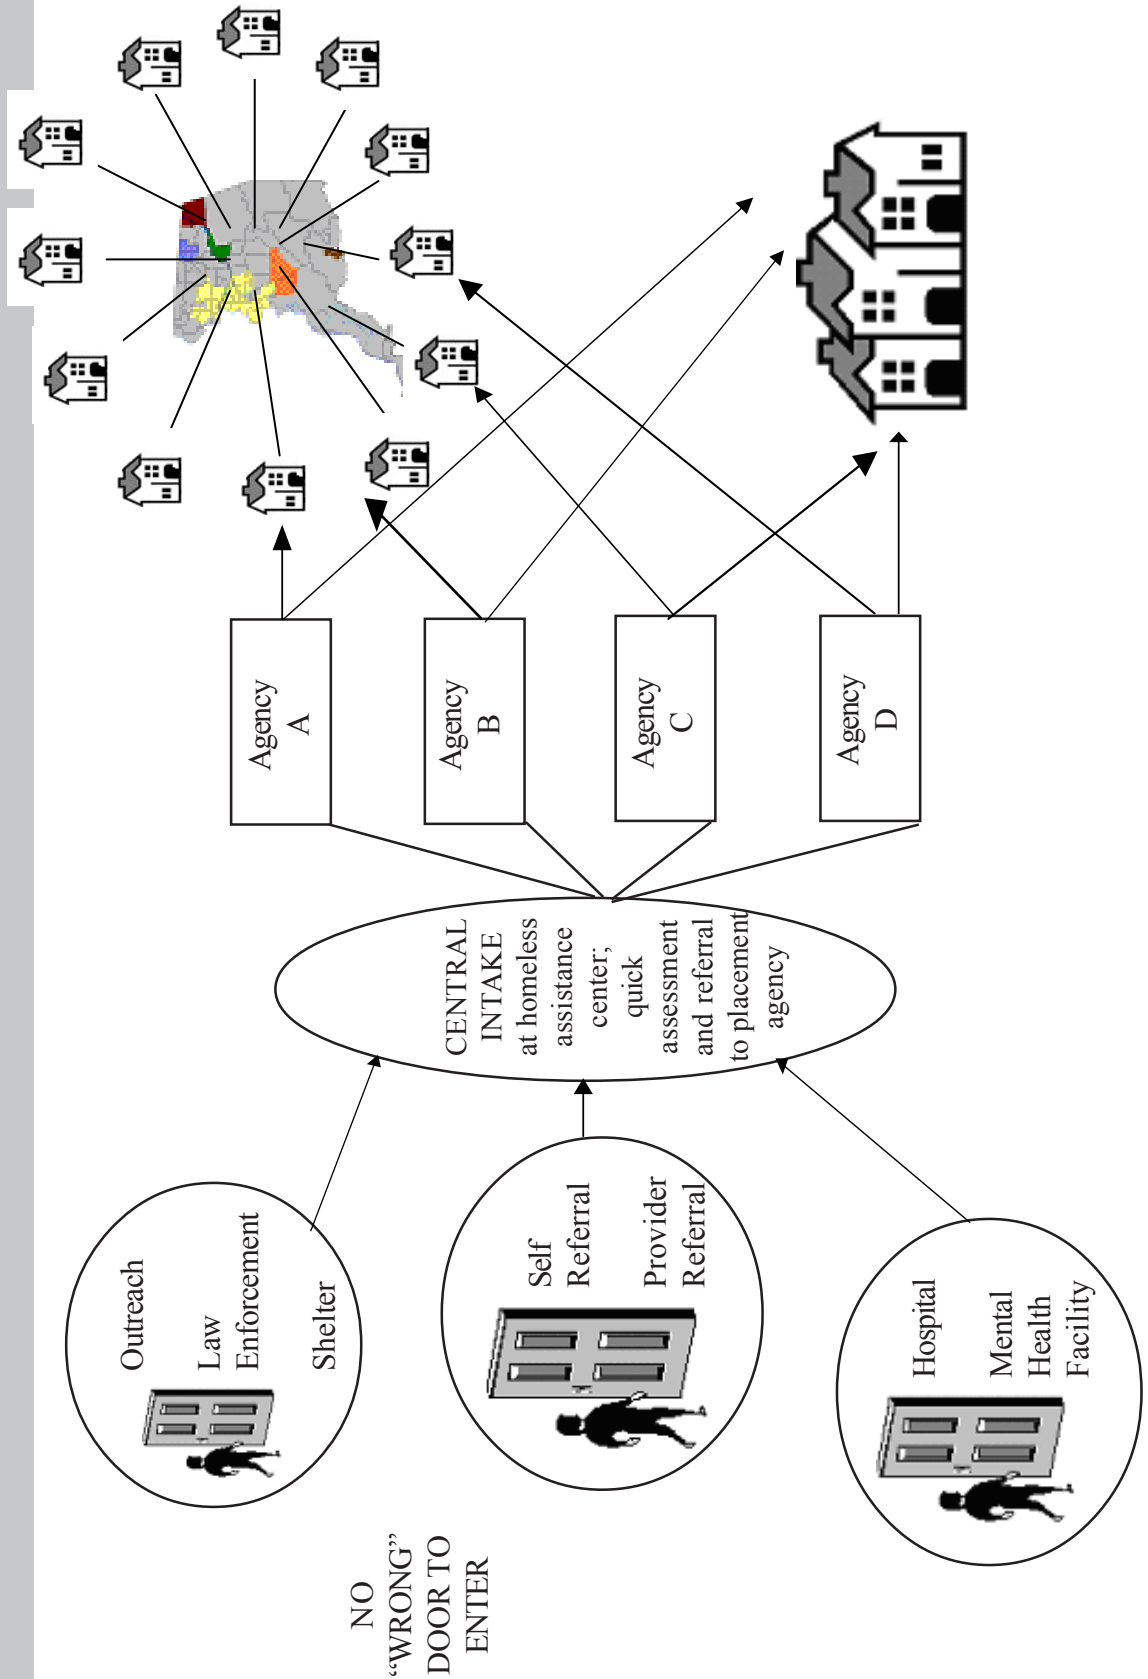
NO "WRONG" DOOR TO ENTER

Outreach

Law Enforcement

Shelter

Self Referral

Provider Referral

Hospital

Mental Health Facility

CENTRAL INTAKE at homeless assistance center; quick assessment and referral to placement agency

Agency A

Agency B

Agency C

Agency D